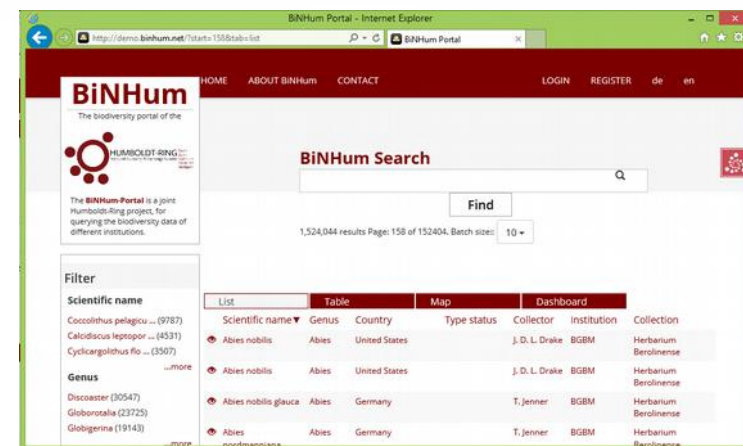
BiNHum Portal - Internet Explorer

http://demo.binhum.net/?start=158&tab=list

BiNHum Portal

HOME ABOUT BiNHum CONTACT LOGIN REGISTER de en

BiNHum

The biodiversity portal of the

HUMBOLDT-RING

The **BiNHum-Portal** is a joint Humboldt-Ring project, for querying the biodiversity data of different institutions.

BiNHum Search

Find

1,524,044 results Page: 158 of 152404. Batch size: 10

Filter

Scientific name

Coccolithus pelagicu ... (9787)
Calcidiscus leptopor ... (4531)
Cyclicargolithus flo ... (3507)
...more

Genus

Discoaster (30547)
Globorotalia (23725)
Globigerina (19143)
...more

List | Table | Map | Dashboard

| Scientific name▼ | Genus | Country | Type status | Collector | Institution | Collection |
|---|---|---|---|---|---|---|
| Abies nobilis | Abies | United States | | J. D. L. Drake | BGBM | Herbarium Berolinense |
| Abies nobilis | Abies | United States | | J. D. L. Drake | BGBM | Herbarium Berolinense |
| Abies nobilis glauca | Abies | Germany | | T. Jenner | BGBM | Herbarium Berolinense |
| Abies nordmanniana | Abies | Germany | | T. Jenner | BGBM | Herbarium Berolinense |